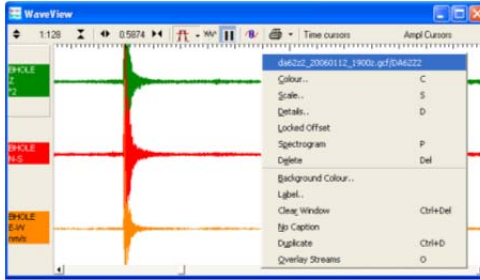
WaveView

1:128 0.5874 Time cursors Ampl Cursors

BHOLE Z Z

BHOLE N-S

BHOLE E-W nm/s

da62z2_20060112_1900z.gcf/DA62Z2

| | |
|---|---|
| Colour.. | C |
| Scale.. | S |
| Details.. | D |
| Locked Offset | |
| Spectrogram | P |
| Delete | Del |
| Background Colour.. | |
| Label.. | |
| Clear Window | Ctrl+Del |
| No Caption | |
| Duplicate | Ctrl+D |
| Overlay Streams | O |